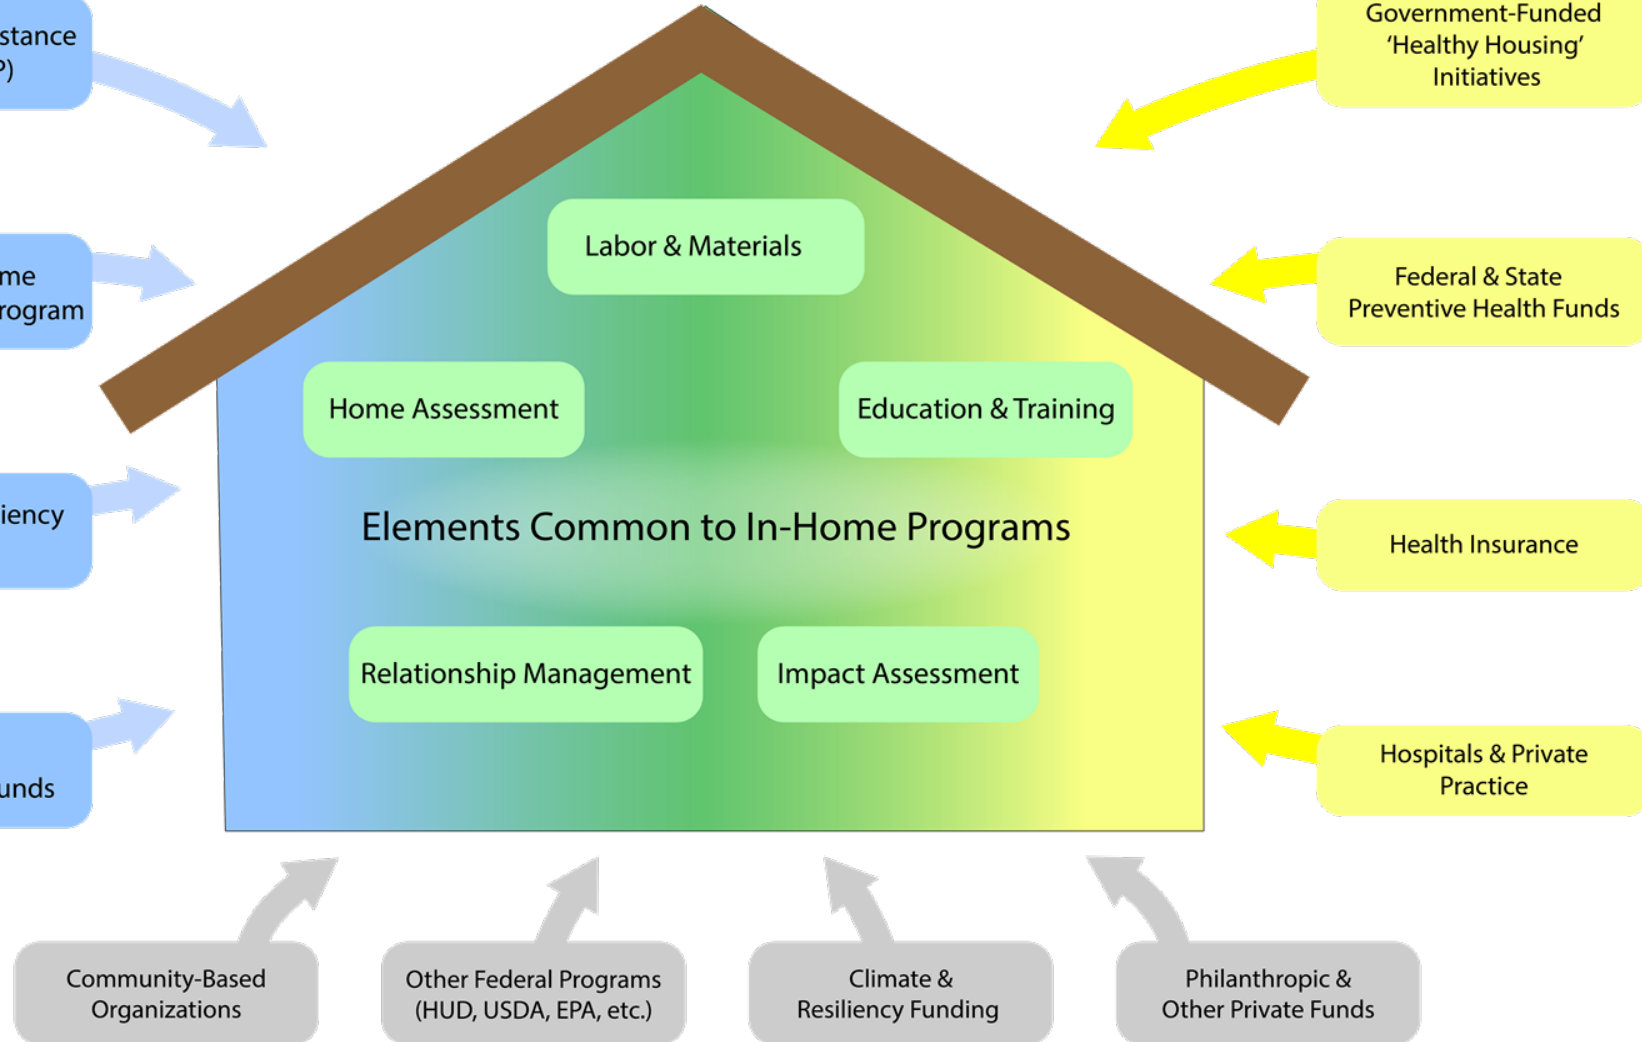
stance
P)

me
rogram

iency

unds

Government-Funded 'Healthy Housing' Initiatives

Federal & State Preventive Health Funds

Health Insurance

Hospitals & Private Practice

Labor & Materials

Home Assessment

Education & Training

Elements Common to In-Home Programs

Relationship Management

Impact Assessment

Community-Based Organizations

Other Federal Programs (HUD, USDA, EPA, etc.)

Climate & Resiliency Funding

Philanthropic & Other Private Funds